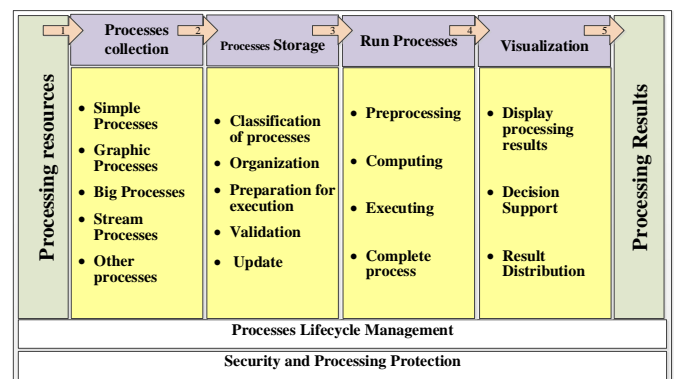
Processing resources

1

Processes collection

- Simple Processes
- Graphic Processes
- Big Processes
- Stream Processes
- Other processes

2

Processes Storage

- Classification of processes
- Organization
- Preparation for execution
- Validation
- Update

3

Run Processes

- Preprocessing
- Computing
- Executing
- Complete process

4

Visualization

- Display processing results
- Decision Support
- Result Distribution

5

Processing Results

Processes Lifecycle Management

Security and Processing Protection